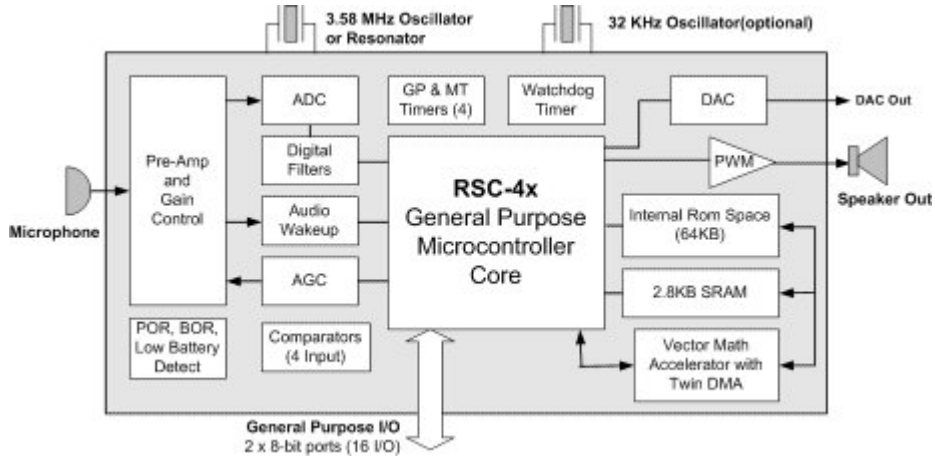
3.58 MHz Oscillator or Resonator

32 KHz Oscillator(optional)

Pre-Amp and Gain Control

ADC

Digital Filters

Audio Wakeup

AGC

GP & MT Timers (4)

Watchdog Timer

DAC

DAC Out

PWM

Speaker Out

Microphone

RSC-4x
General Purpose Microcontroller Core

Internal Rom Space (64KB)

2.8KB SRAM

Vector Math Accelerator with Twin DMA

POR, BOR, Low Battery Detect

Comparators (4 Input)

General Purpose I/O
2 x 8-bit ports (16 I/O)